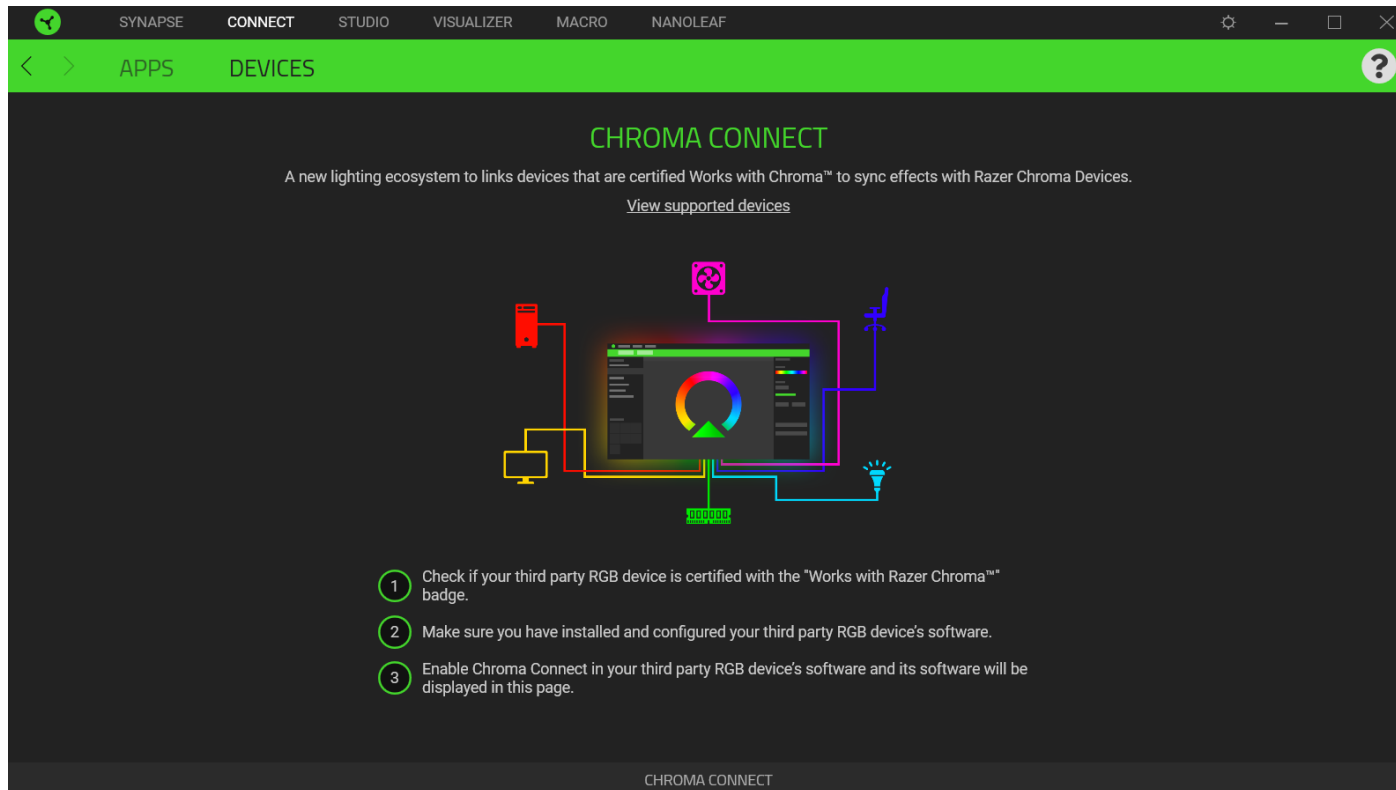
SYNAPSE CONNECT STUDIO VISUALIZER MACRO NANOLEAF

APPS DEVICES

?

CHROMA CONNECT

A new lighting ecosystem to links devices that are certified Works with Chroma™ to sync effects with Razer Chroma Devices.

View supported devices

1 Check if your third party RGB device is certified with the "Works with Razer Chroma™" badge.

2 Make sure you have installed and configured your third party RGB device's software.

3 Enable Chroma Connect in your third party RGB device's software and its software will be displayed in this page.

CHROMA CONNECT